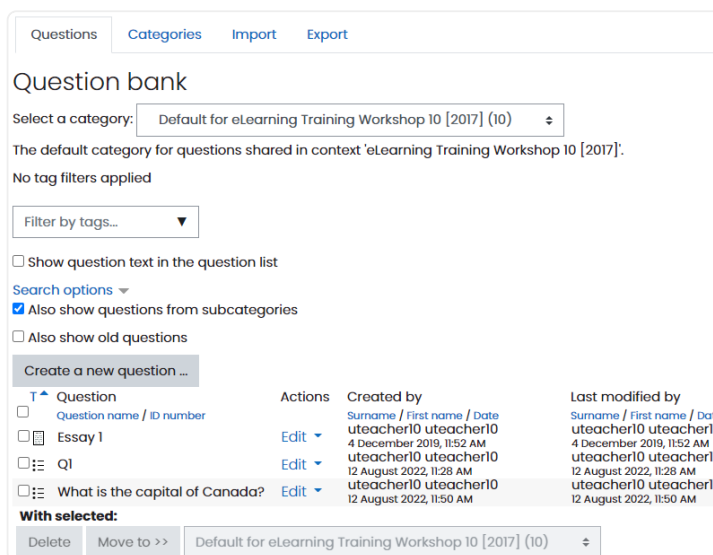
Questions Categories Import Export

Question bank

Select a category: Default for eLearning Training Workshop 10 [2017] (10)

The default category for questions shared in context 'eLearning Training Workshop 10 [2017]'.

No tag filters applied

Filter by tags...

Show question text in the question list

Search options

Also show questions from subcategories

Also show old questions

Create a new question ...

| T | Question<br>Question name / ID number | Actions | Created by<br>Surname / First name / Date | Last modified by<br>Surname / First name / Da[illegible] |
|---|---|---|---|---|
| | Essay 1 | Edit | uteacher10 uteacher10<br>4 December 2019, 11:52 AM | uteacher10 uteacher1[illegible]<br>4 December 2019, 11:52 AM |
| | Q1 | Edit | uteacher10 uteacher10<br>12 August 2022, 11:28 AM | uteacher10 uteacher1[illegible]<br>12 August 2022, 11:28 AM |
| | What is the capital of Canada? | Edit | uteacher10 uteacher10<br>12 August 2022, 11:50 AM | uteacher10 uteacher1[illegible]<br>12 August 2022, 11:50 AM |

With selected:

Delete Move to >> Default for eLearning Training Workshop 10 [2017] (10)